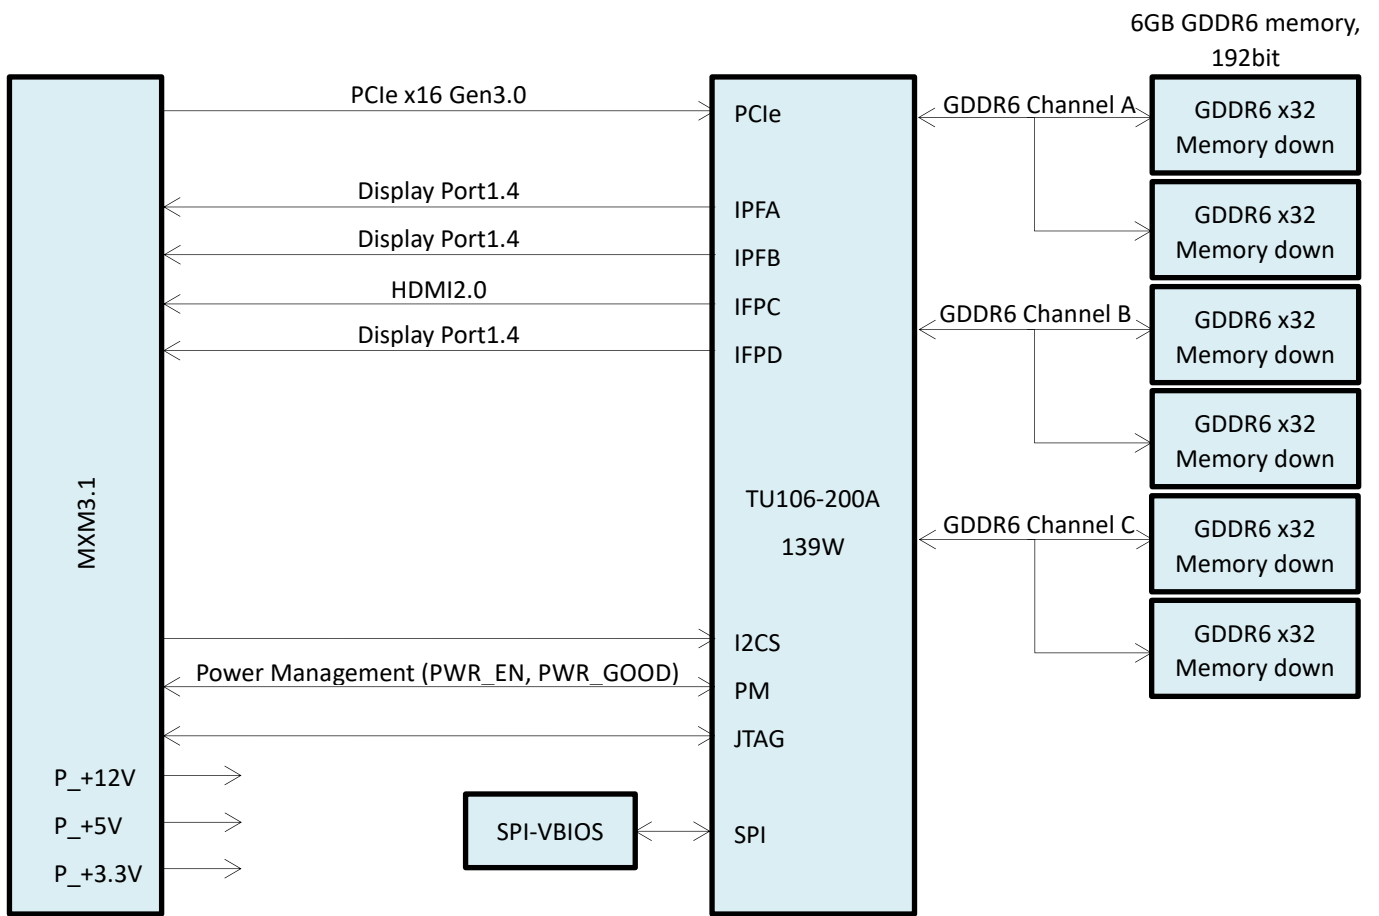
6GB GDDR6 memory, 192bit

MXM3.1

PCIe x16 Gen3.0

Display Port1.4

Display Port1.4

HDMI2.0

Display Port1.4

Power Management (PWR_EN, PWR_GOOD)

P_+12V

P_+5V

P_+3.3V

SPI-VBIOS

PCIe

IPFA

IPFB

IFPC

IFPD

TU106-200A

139W

I2CS

PM

JTAG

SPI

GDDR6 Channel A

GDDR6 Channel B

GDDR6 Channel C

GDDR6 x32 Memory down

GDDR6 x32 Memory down

GDDR6 x32 Memory down

GDDR6 x32 Memory down

GDDR6 x32 Memory down

GDDR6 x32 Memory down